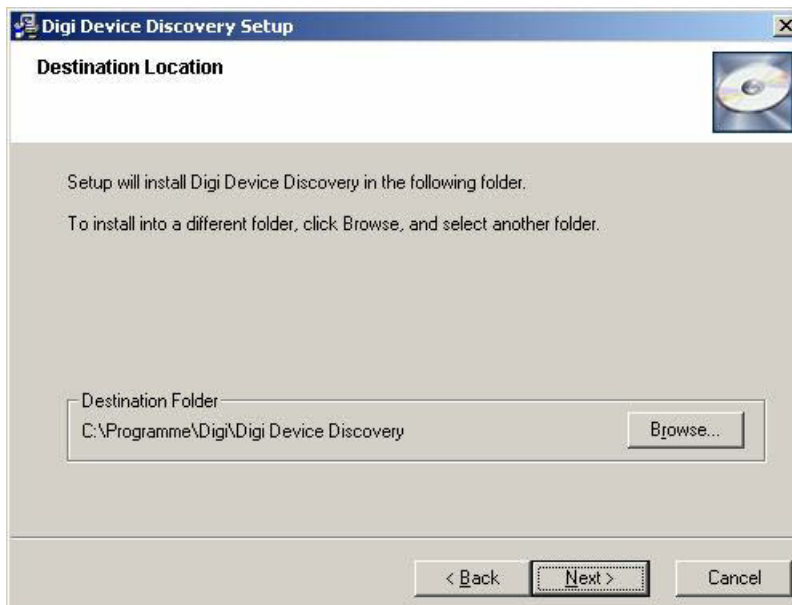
Digi Device Discovery Setup

Destination Location

Setup will install Digi Device Discovery in the following folder.

To install into a different folder, click Browse, and select another folder.

Destination Folder

C:\Programme\Digi\Digi Device Discovery

Browse...

< Back

Next >

Cancel